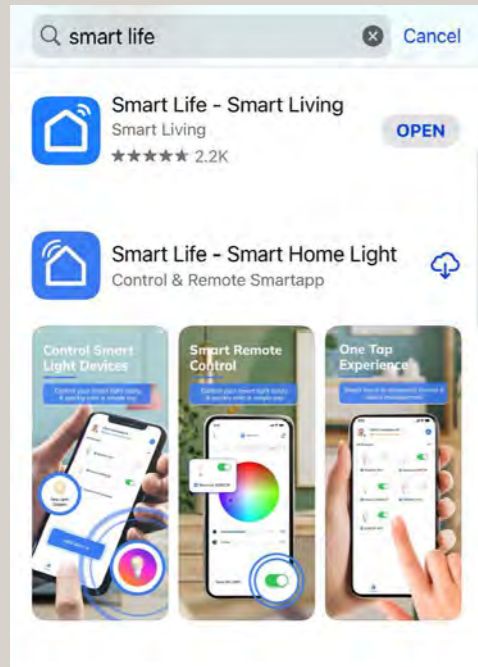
smart life

Cancel

Smart Life - Smart Living

Smart Living

★★★★★ 2.2K

OPEN

Smart Life - Smart Home Light

Control & Remote Smartapp

Control Smart Light Devices

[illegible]

Smart Remote Control

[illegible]

One Tap Experience

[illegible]